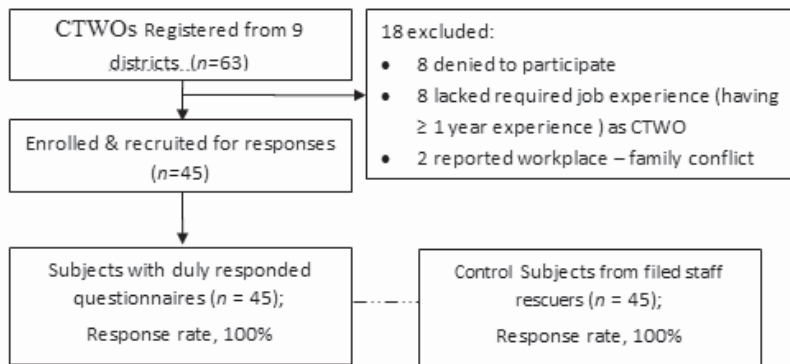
CTWOs Registered from 9 districts (*n*=63)

18 excluded:
• 8 denied to participate
• 8 lacked required job experience (having ≥ 1 year experience ) as CTWO
• 2 reported workplace – family conflict

Enrolled & recruited for responses (*n*=45)

Subjects with duly responded questionnaires (*n* = 45);
Response rate, 100%

Control Subjects from filed staff rescuers (*n* = 45);
Response rate, 100%